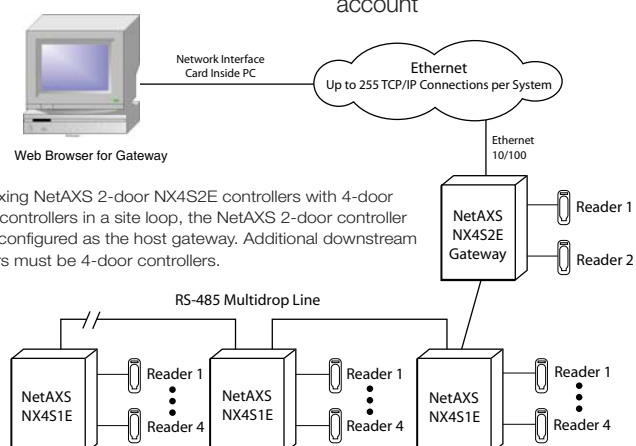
account

Network Interface Card Inside PC

Ethernet
Up to 255 TCP/IP Connections per System

Ethernet 10/100

Web Browser for Gateway

xing NetAXS 2-door NX4S2E controllers with 4-door controllers in a site loop, the NetAXS 2-door controller configured as the host gateway. Additional downstream rs must be 4-door controllers.

NetAXS NX4S2E Gateway

Reader 1

Reader 2

RS-485 Multidrop Line

NetAXS NX4S1E

Reader 1

Reader 4

NetAXS NX4S1E

Reader 1

Reader 4

NetAXS NX4S1E

Reader 1

Reader 4